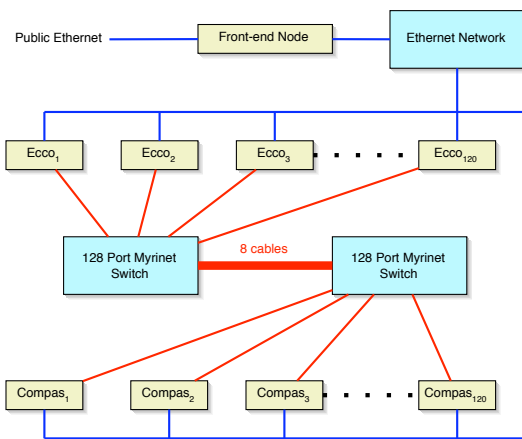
Public Ethernet

Front-end Node

Ethernet Network

Ecco$_1$

Ecco$_2$

Ecco$_3$

Ecco$_{120}$

128 Port Myrinet Switch

8 cables

128 Port Myrinet Switch

Compas$_1$

Compas$_2$

Compas$_3$

Compas$_{120}$